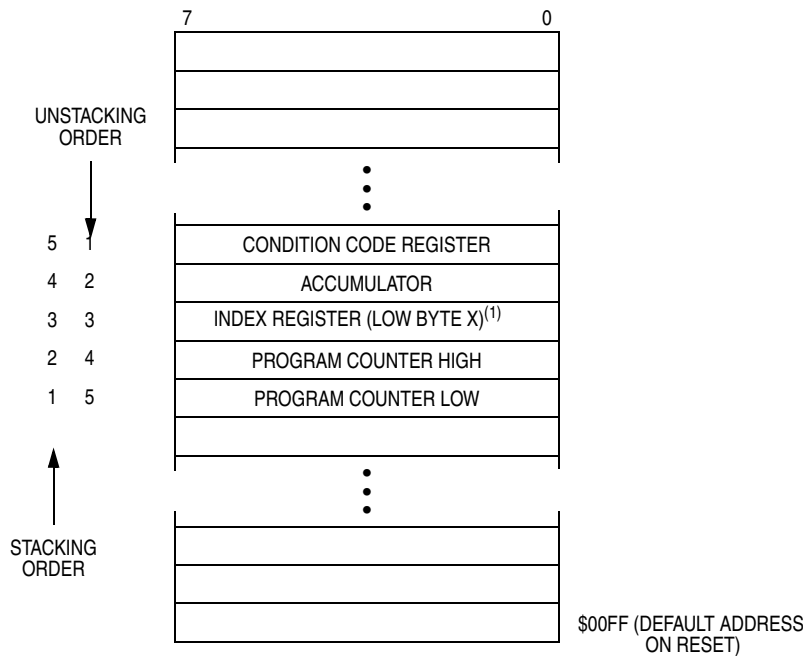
7

0

UNSTACKING ORDER

5 1 CONDITION CODE REGISTER
4 2 ACCUMULATOR
3 3 INDEX REGISTER (LOW BYTE X)$^{(1)}$
2 4 PROGRAM COUNTER HIGH
1 5 PROGRAM COUNTER LOW

STACKING ORDER

\$00FF (DEFAULT ADDRESS ON RESET)